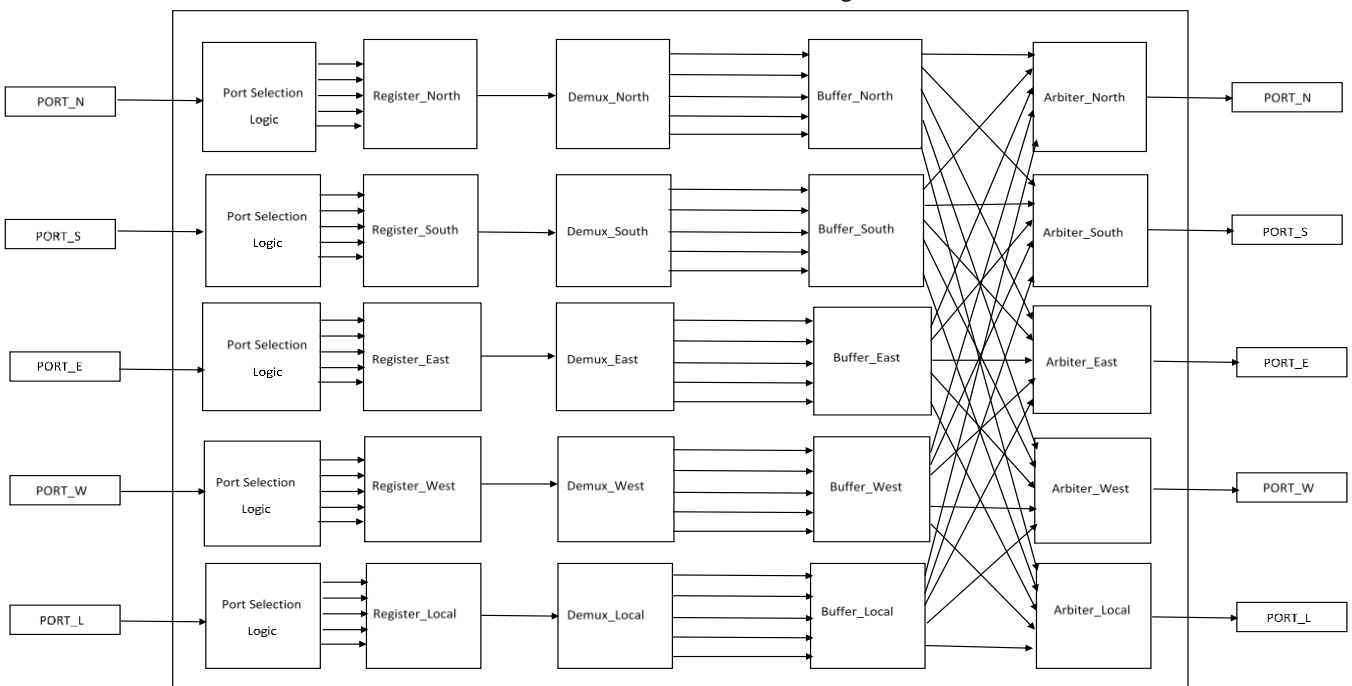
PORT_N

Port Selection Logic

Register_North

Demux_North

Buffer_North

Arbiter_North

PORT_N

PORT_S

Port Selection Logic

Register_South

Demux_South

Buffer_South

Arbiter_South

PORT_S

PORT_E

Port Selection Logic

Register_East

Demux_East

Buffer_East

Arbiter_East

PORT_E

PORT_W

Port Selection Logic

Register_West

Demux_West

Buffer_West

Arbiter_West

PORT_W

PORT_L

Port Selection Logic

Register_Local

Demux_Local

Buffer_Local

Arbiter_Local

PORT_L